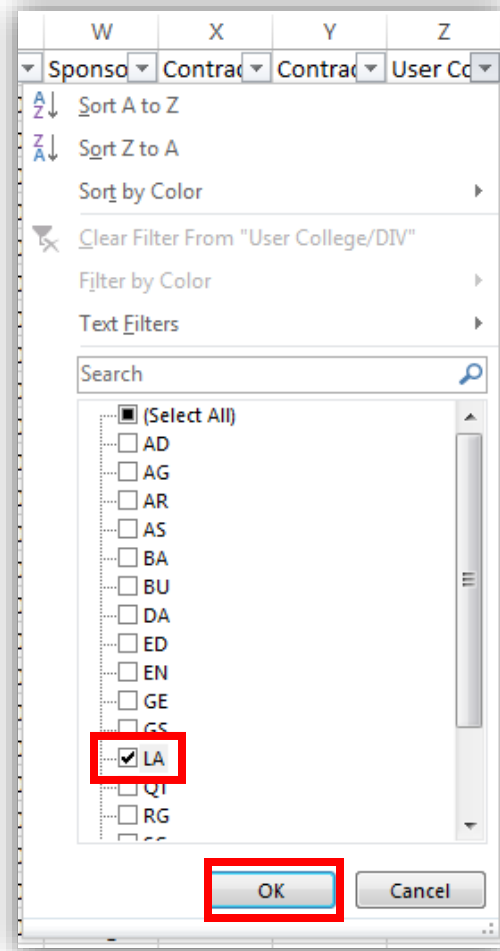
W X Y Z

Sponso Contrac Contrac User Co

Sort A to Z

Sort Z to A

Sort by Color

Clear Filter From "User College/DIV"

Filter by Color

Text Filters

Search

(Select All)
AD
AG
AR
AS
BA
BU
DA
ED
EN
GE
GS
LA
QT
RG
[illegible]

OK

Cancel